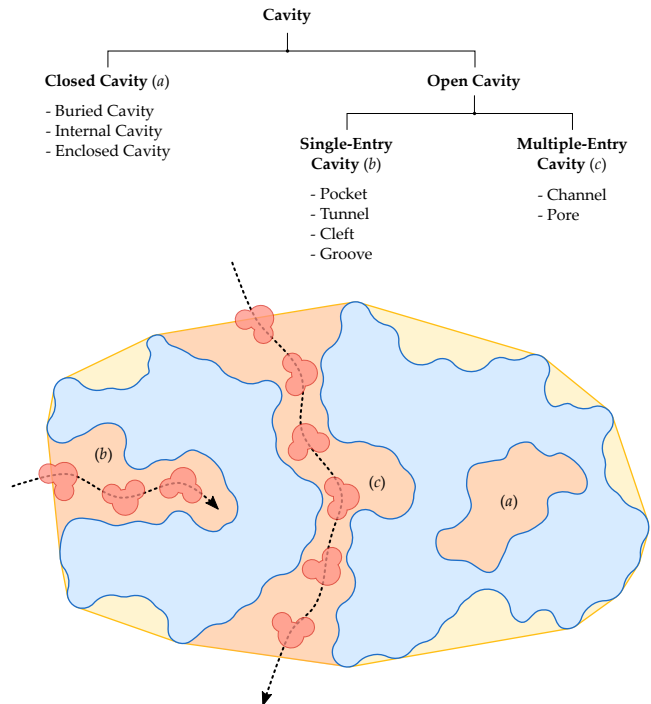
**Cavity**

**Closed Cavity** (*a*)

- Buried Cavity
- Internal Cavity
- Enclosed Cavity

**Open Cavity**

**Single-Entry Cavity** (*b*)

- Pocket
- Tunnel
- Cleft
- Groove

**Multiple-Entry Cavity** (*c*)

- Channel
- Pore

(*b*)

(*c*)

(*a*)